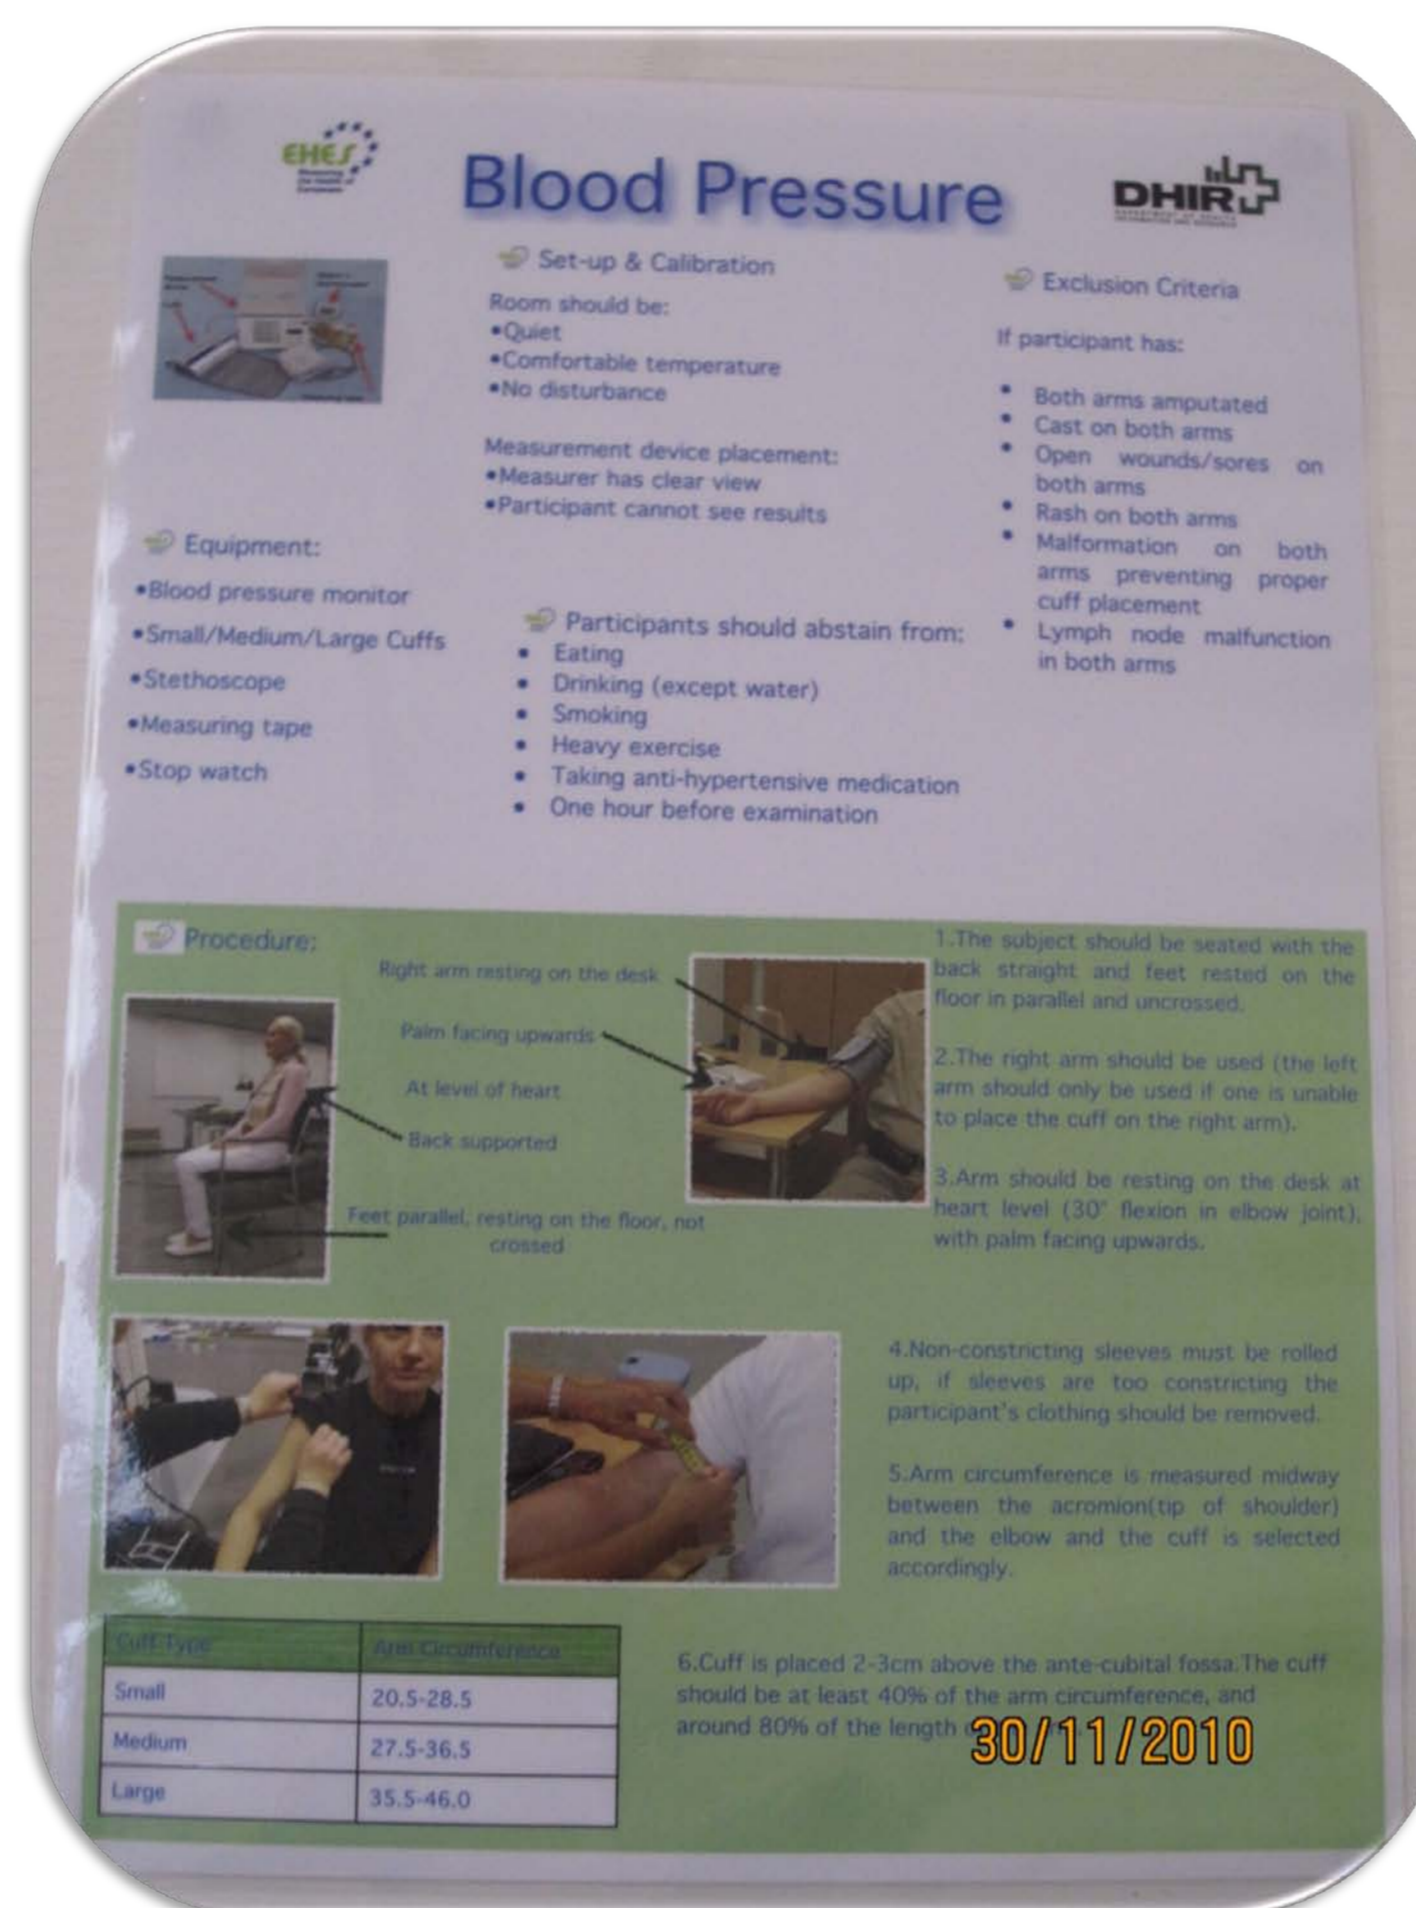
EHES

Blood Pressure

DHIR

Set-up & Calibration

Room should be:
•Quiet
•Comfortable temperature
•No disturbance

Measurement device placement:
•Measurer has clear view
•Participant cannot see results

Exclusion Criteria

If participant has:

• Both arms amputated
• Cast on both arms
• Open wounds/sores on both arms
• Rash on both arms
• Malformation on both arms preventing proper cuff placement
• Lymph node malfunction in both arms

Equipment:
•Blood pressure monitor
•Small/Medium/Large Cuffs
•Stethoscope
•Measuring tape
•Stop watch

Participants should abstain from:
• Eating
• Drinking (except water)
• Smoking
• Heavy exercise
• Taking anti-hypertensive medication
• One hour before examination

Procedure:

Right arm resting on the desk
Palm facing upwards
At level of heart
Back supported
Feet parallel, resting on the floor, not crossed

1.The subject should be seated with the back straight and feet rested on the floor in parallel and uncrossed.

2.The right arm should be used (the left arm should only be used if one is unable to place the cuff on the right arm).

3.Arm should be resting on the desk at heart level (30° flexion in elbow joint), with palm facing upwards.

4.Non-constricting sleeves must be rolled up, if sleeves are too constricting the participant's clothing should be removed.

5.Arm circumference is measured midway between the acromion(tip of shoulder) and the elbow and the cuff is selected accordingly.

| Cuff Type | Arm Circumference |
|---|---|
| Small | 20.5-28.5 |
| Medium | 27.5-36.5 |
| Large | 35.5-46.0 |

6.Cuff is placed 2-3cm above the ante-cubital fossa.The cuff should be at least 40% of the arm circumference, and around 80% of the length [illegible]

30/11/2010